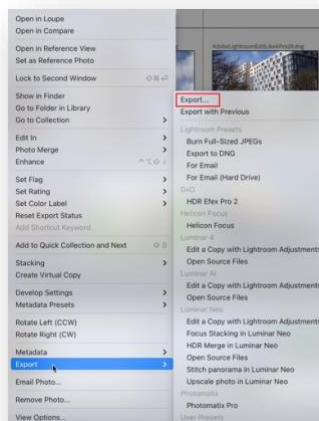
Open in Loupe
Open in Compare

Open in Reference View
Set as Reference Photo

Lock to Second Window

Show in Finder
Go to Folder in Library
Go to Collection

Edit In
Photo Merge
Enhance

Set Flag
Set Rating
Set Color Label
Reset Export Status
Add Shortcut Keyword

Add to Quick Collection and Next

Stacking
Create Virtual Copy

Develop Settings
Metadata Presets

Rotate Left (CCW)
Rotate Right (CW)

Metadata
Export

Email Photo...

Remove Photo...

View Options...

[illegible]

Export...
Export with Previous

Lightroom Presets
Burn Full-Sized JPEGs
Export to DNG
For Email
For Email (Hard Drive)
DxO
HDR Efex Pro 2
Helicon Focus
Helicon Focus
Luminar 4
Edit a Copy with Lightroom Adjustments
Open Source Files
Luminar AI
Edit a Copy with Lightroom Adjustments
Open Source Files
Luminar Neo
Edit a Copy with Lightroom Adjustments
Focus Stacking in Luminar Neo
HDR Merge in Luminar Neo
Open Source Files
Stitch panorama in Luminar Neo
Upscale photo in Luminar Neo
Photomatix
Photomatix Pro
User Presets